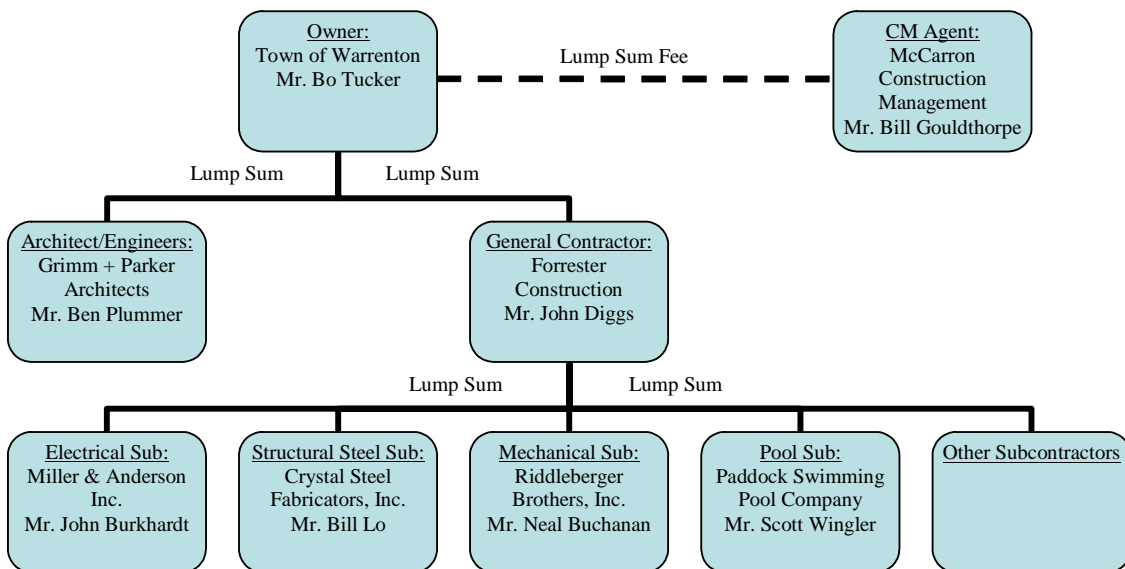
Owner:
Town of Warrenton
Mr. Bo Tucker

Lump Sum Fee

CM Agent:
McCarron
Construction
Management
Mr. Bill Gouldthorpe

Lump Sum

Lump Sum

Architect/Engineers:
Grimm + Parker
Architects
Mr. Ben Plummer

General Contractor:
Forrester
Construction
Mr. John Diggs

Lump Sum

Lump Sum

Electrical Sub:
Miller & Anderson
Inc.
Mr. John Burkhardt

Structural Steel Sub:
Crystal Steel
Fabricators, Inc.
Mr. Bill Lo

Mechanical Sub:
Riddleberger
Brothers, Inc.
Mr. Neal Buchanan

Pool Sub:
Paddock Swimming
Pool Company
Mr. Scott Wingler

Other Subcontractors